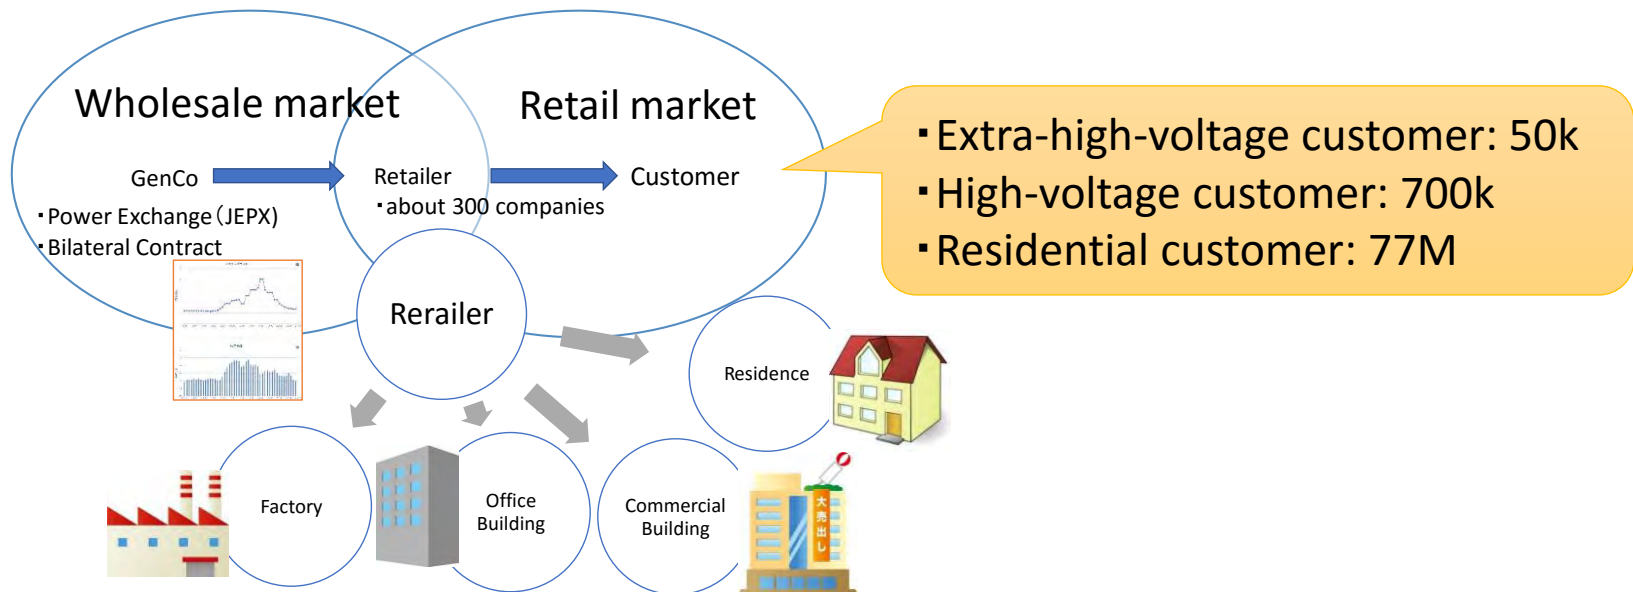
Wholesale market

Retail market

GenCo

Retailer
・about 300 companies

Customer

・Power Exchange（JEPX)
・Bilateral Contract

・Extra-high-voltage customer: 50k
・High-voltage customer: 700k
・Residential customer: 77M

Rerailer

Residence

Factory

Office Building

Commercial Building

大売出し